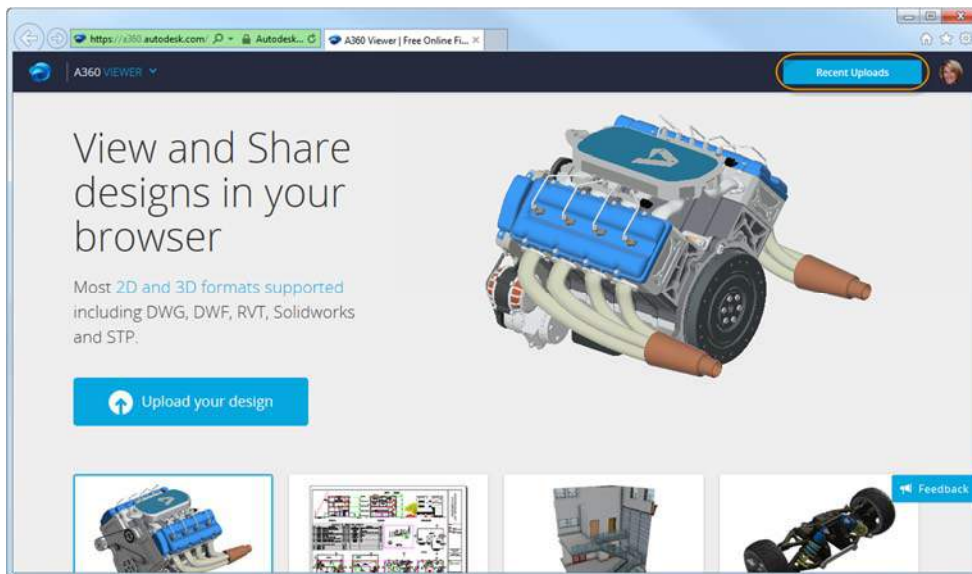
https://a360.autodesk.com/ Autodesk... A360 Viewer | Free Online Fi...

A360 VIEWER

Recent Uploads

View and Share designs in your browser

Most 2D and 3D formats supported including DWG, DWF, RVT, Solidworks and STP.

Upload your design

Feedback